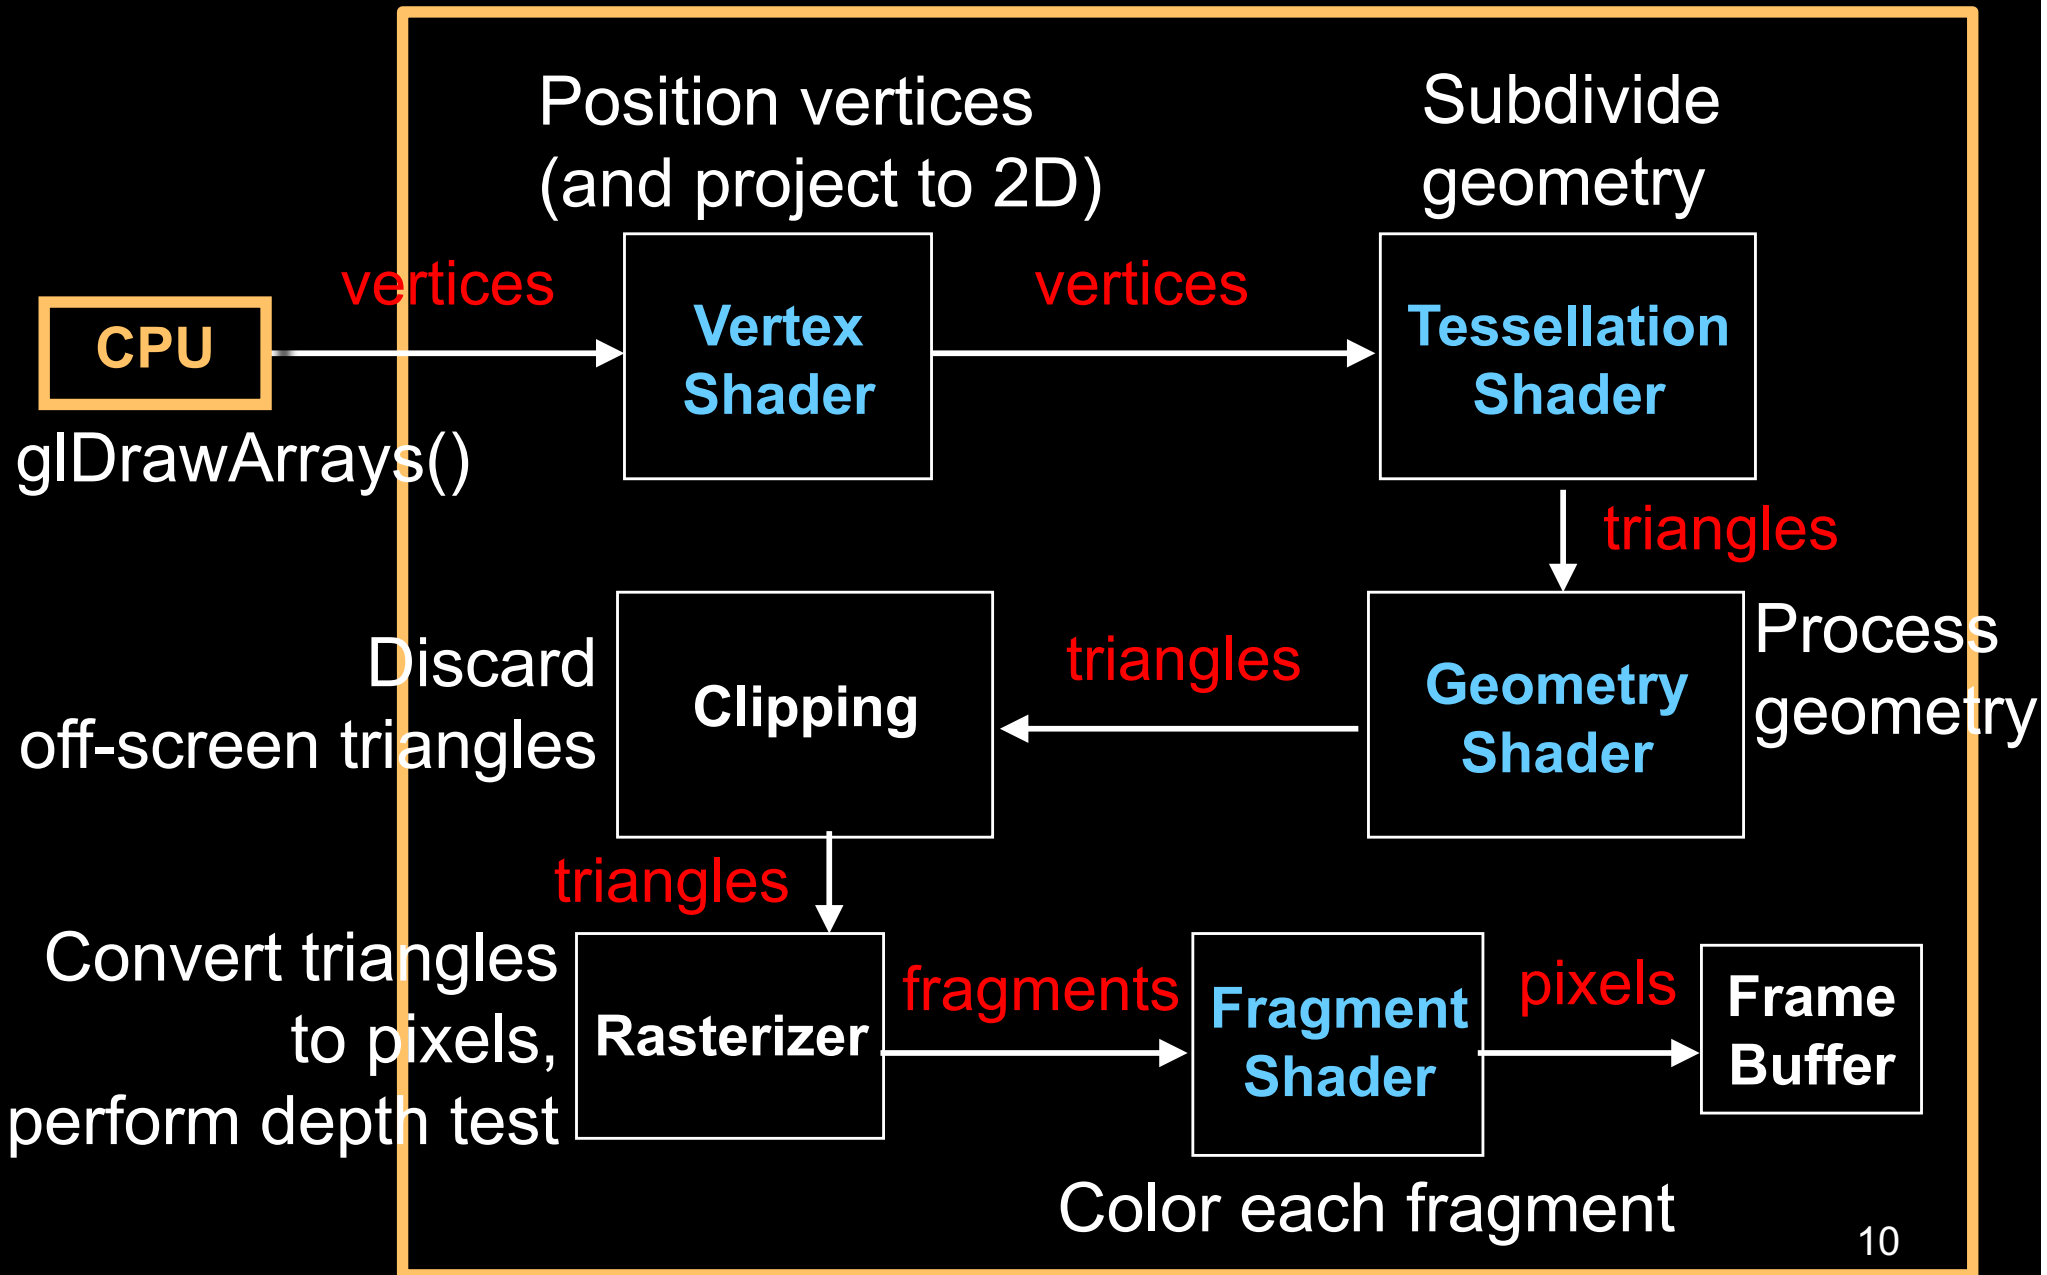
Position vertices (and project to 2D)

Subdivide geometry

CPU

vertices

Vertex Shader

vertices

Tessellation Shader

glDrawArrays()

triangles

Discard off-screen triangles

Clipping

triangles

Geometry Shader

Process geometry

triangles

Convert triangles to pixels, perform depth test

Rasterizer

fragments

Fragment Shader

pixels

Frame Buffer

Color each fragment

10